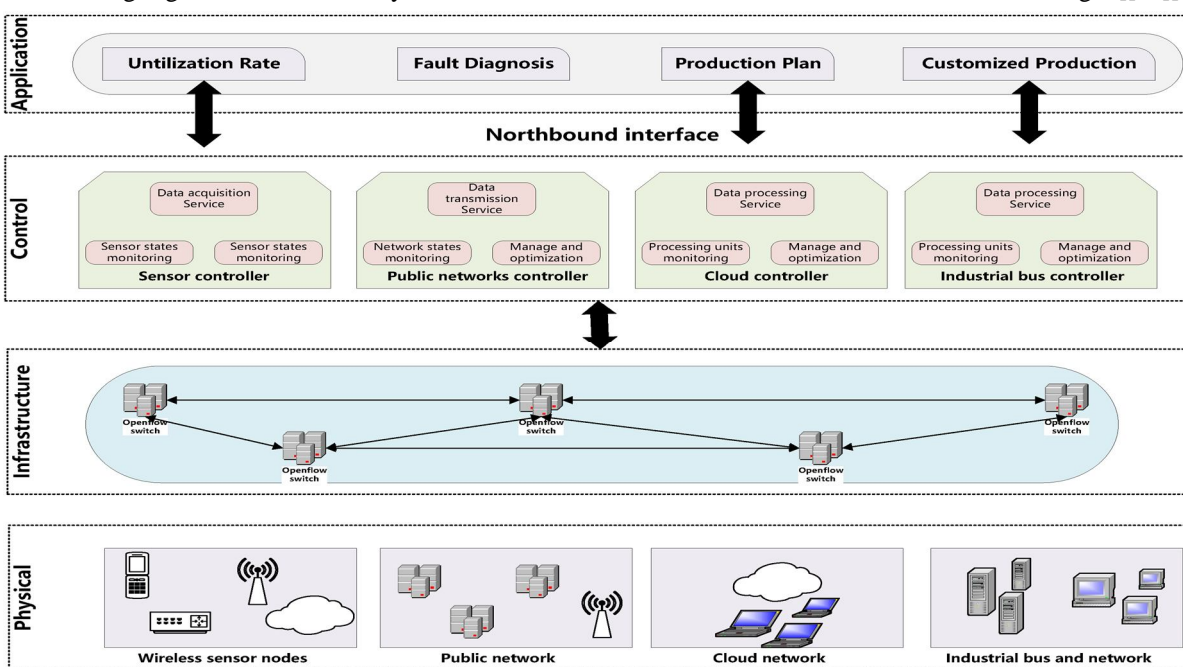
Application

Untilization Rate

Fault Diagnosis

Production Plan

Customized Production

Northbound interface

Control

Data acquisition Service

Sensor states monitoring

Sensor states monitoring

Sensor controller

Data transmission Service

Network states monitoring

Manage and optimization

Public networks controller

Data processing Service

Processing units monitoring

Manage and optimization

Cloud controller

Data processing Service

Processing units monitoring

Manage and optimization

Industrial bus controller

Infrastructure

Openflow switch

Openflow switch

Openflow switch

Openflow switch

Openflow switch

Physical

Wireless sensor nodes

Public network

Cloud network

Industrial bus and network